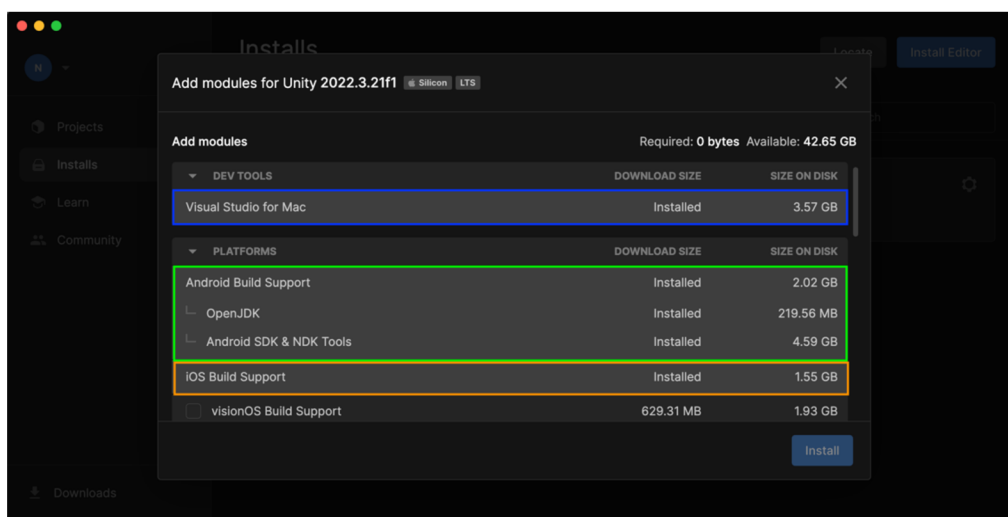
N

Projects
Installs
Learn
Community

Downloads

Installs

Locate
Install Editor

Add modules for Unity 2022.3.21f1 Silicon LTS

Add modules
Required: 0 bytes Available: 42.65 GB

| DEV TOOLS | DOWNLOAD SIZE | SIZE ON DISK |
|---|---|---|
| Visual Studio for Mac | Installed | 3.57 GB |

| PLATFORMS | DOWNLOAD SIZE | SIZE ON DISK |
|---|---|---|
| Android Build Support | Installed | 2.02 GB |
| OpenJDK | Installed | 219.56 MB |
| Android SDK & NDK Tools | Installed | 4.59 GB |
| iOS Build Support | Installed | 1.55 GB |
| visionOS Build Support | 629.31 MB | 1.93 GB |

Install